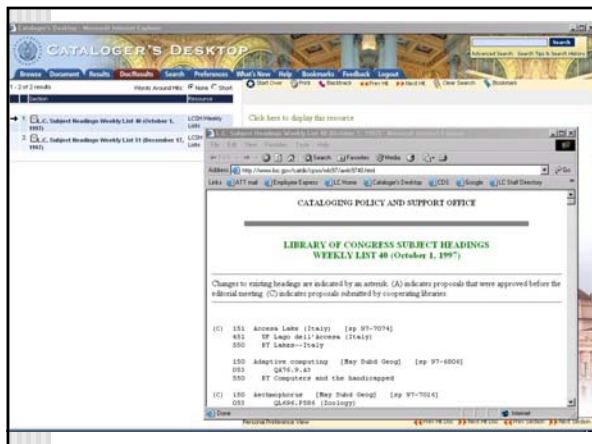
Cataloger's Desktop - Microsoft Internet Explorer

CATALOGER'S DESKTOP

Search
Advanced Search  Search Tips & Search History

Browse  Document  Results  DocResults  Search  Preferences  What's New  Help  Bookmarks  Feedback  Logout

Start Over  Print  Backtrack  Prev Hit  Next Hit  Clear Search  Bookmark

1 - 2 of 2 results  Words Around Hits  None  Short

Section  Resource

1. L.C. Subject Headings Weekly List 40 (October 1, 1997)  LCSH Weekly Lists

2. L.C. Subject Headings Weekly List 51 (December 17, 1997)  LCSH Weekly Lists

Click here to display this resource

L.C. Subject Headings Weekly List 40 (October 1, 1997) - Microsoft Internet Explorer

File  Edit  View  Favorites  Tools  Help

Search  Favorites  Media

Address  http://www.loc.gov/catdir/cpso/wls97/awls9740.html  Go

Links  ATT mail  Employee Express  LC Home  Cataloger's Desktop  CDS  Google  LC Staff Directory

CATALOGING POLICY AND SUPPORT OFFICE

LIBRARY OF CONGRESS SUBJECT HEADINGS
WEEKLY LIST 40 (October 1, 1997)

Changes to existing headings are indicated by an asterisk. (A) indicates proposals that were approved before the editorial meeting. (C) indicates proposals submitted by cooperating libraries.

(C)  151  Accesa Lake (Italy)  [sp 97-7074]
     451  UF Lago dell'Accesa (Italy)
     550  BT Lakes--Italy

     150  Adaptive computing  [May Subd Geog]  [sp 97-6804]
     053  QA76.9.A3
     550  BT Computers and the handicapped

(C)  150  Aechmophorus  [May Subd Geog]  [sp 97-7014]
     053  QL696.P586 (Zoology)

Done  Internet

Personal Preference View